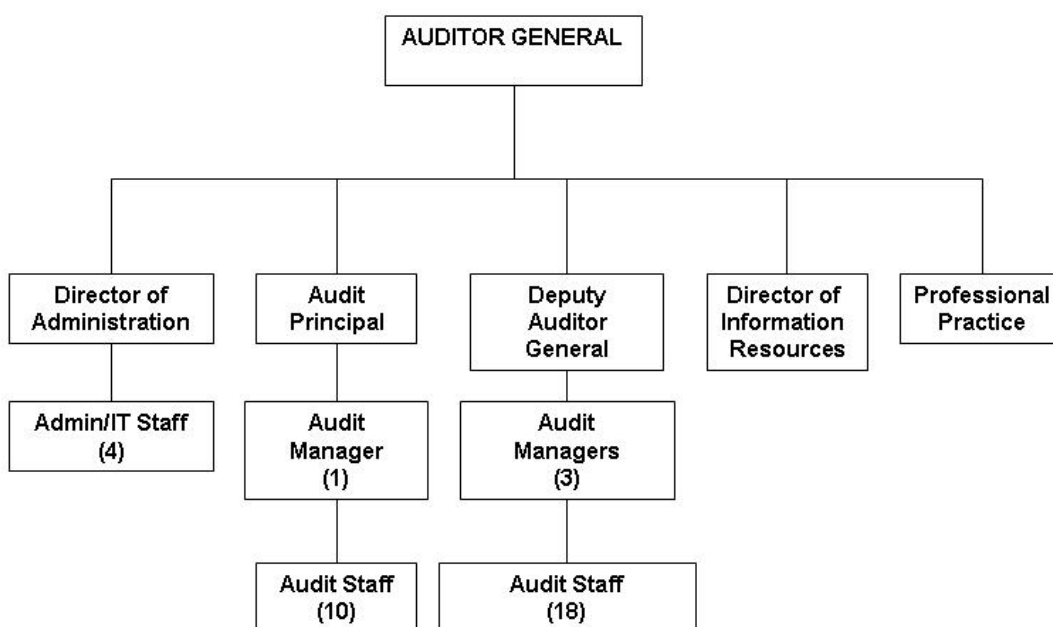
AUDITOR GENERAL

Director of Administration

Admin/IT Staff (4)

Audit Principal

Audit Manager (1)

Audit Staff (10)

Deputy Auditor General

Audit Managers (3)

Audit Staff (18)

Director of Information Resources

Professional Practice